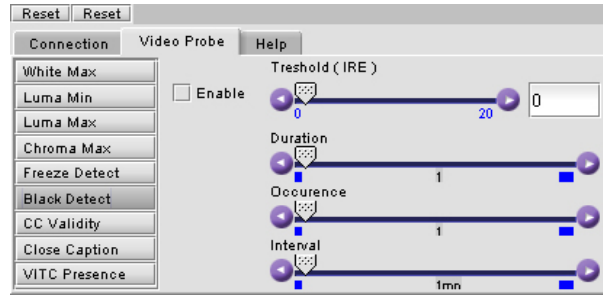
Reset Reset

Connection Video Probe Help

White Max
Luma Min
Luma Max
Chroma Max
Freeze Detect
Black Detect
CC Validity
Close Caption
VITC Presence

Enable

Treshold ( IRE )
0
20
0

Duration
1

Occurence
1

Interval
1mn